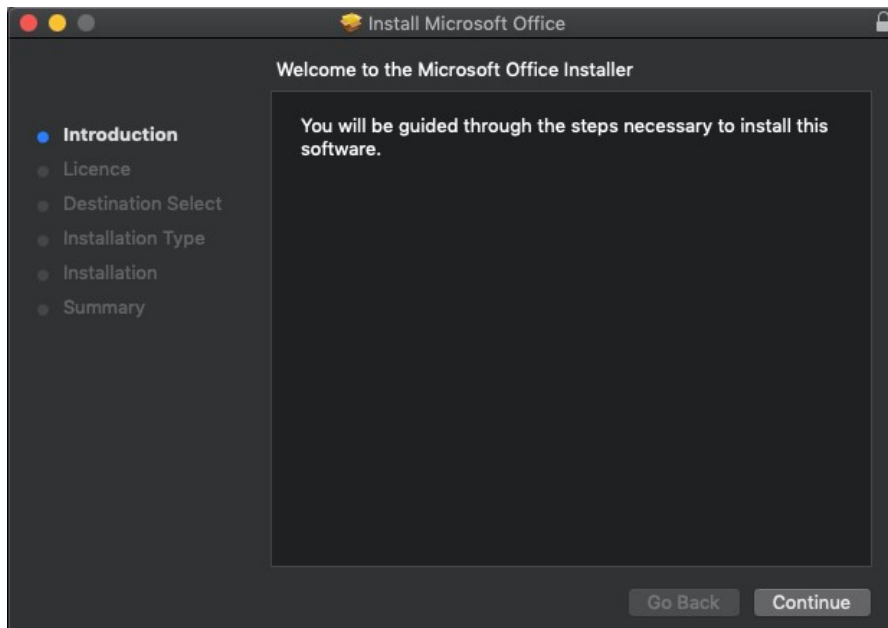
Install Microsoft Office

Welcome to the Microsoft Office Installer

Introduction
Licence
Destination Select
Installation Type
Installation
Summary

You will be guided through the steps necessary to install this software.

Go Back
Continue